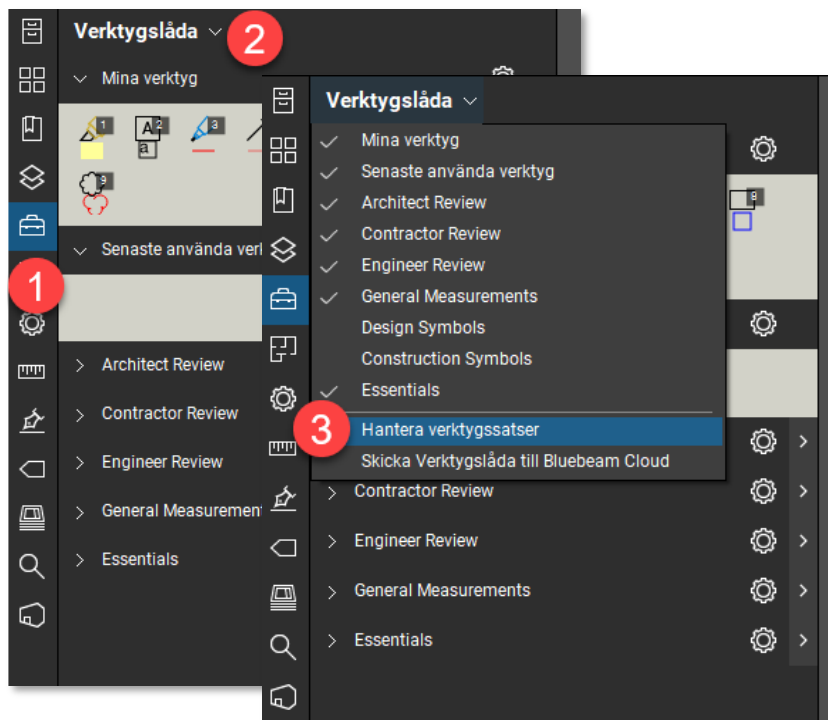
Verktygslåda
2
Mina verktyg
1
A
a
2
3
9
Senaste använda verl
1
Architect Review
Contractor Review
Engineer Review
General Measuremen
Essentials

Verktygslåda
Mina verktyg
Senaste använda verktyg
Architect Review
Contractor Review
Engineer Review
General Measurements
Design Symbols
Construction Symbols
Essentials
3
Hantera verktygssatser
Skicka Verktygslåda till Bluebeam Cloud
8
Contractor Review
Engineer Review
General Measurements
Essentials